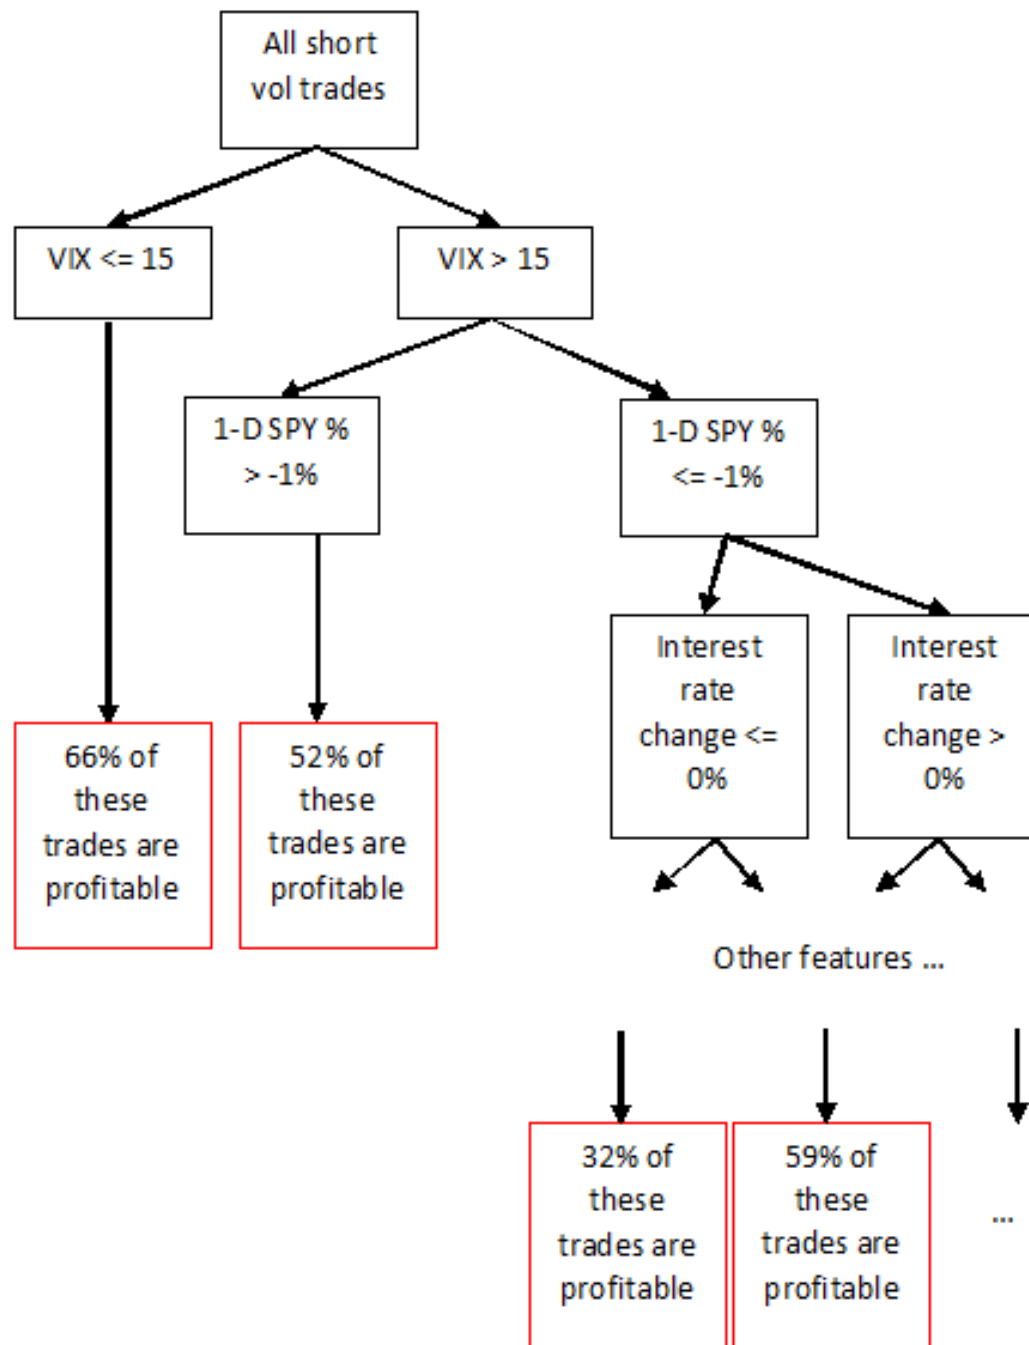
All short vol trades

VIX <= 15

VIX > 15

1-D SPY % > -1%

1-D SPY % <= -1%

Interest rate change <= 0%

Interest rate change > 0%

66% of these trades are profitable

52% of these trades are profitable

Other features ...

32% of these trades are profitable

59% of these trades are profitable

...